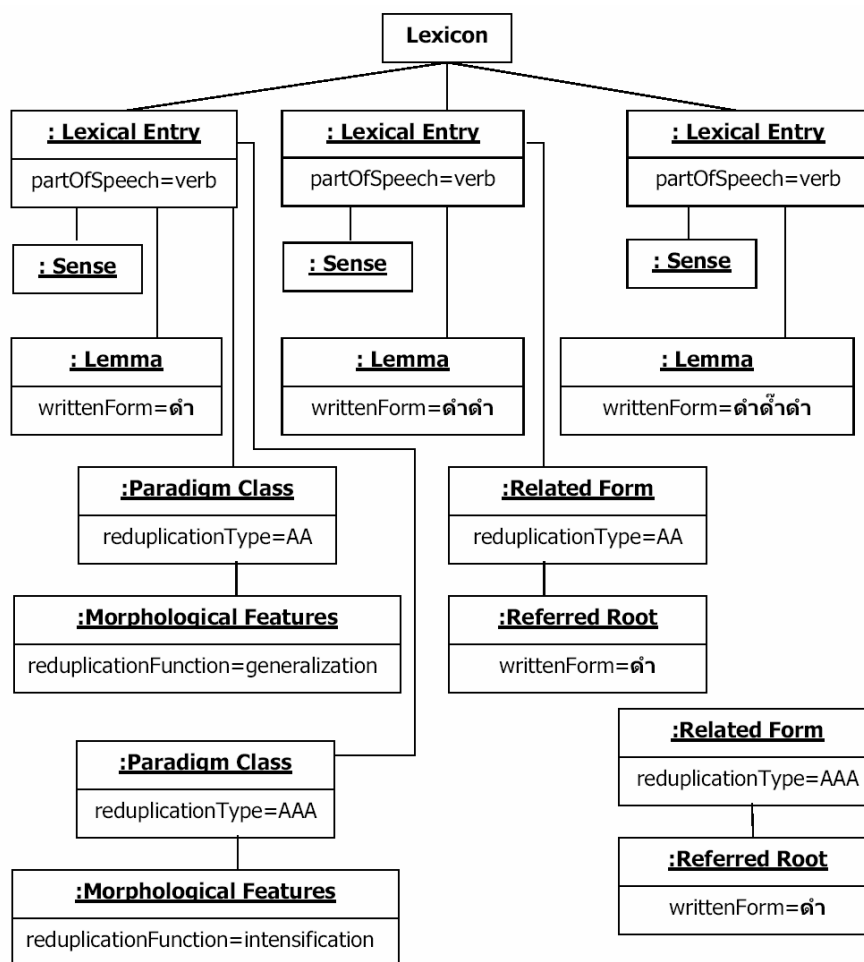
Lexicon

: Lexical Entry
partOfSpeech=verb

: Sense

: Lemma
writtenForm=**ดำ**

: Lexical Entry
partOfSpeech=verb

: Sense

: Lemma
writtenForm=**ดำดำ**

: Lexical Entry
partOfSpeech=verb

: Sense

: Lemma
writtenForm=**ดำด๊ำดำ**

:Paradigm Class
reduplicationType=AA

:Morphological Features
reduplicationFunction=generalization

:Related Form
reduplicationType=AA

:Referred Root
writtenForm=**ดำ**

:Paradigm Class
reduplicationType=AAA

:Morphological Features
reduplicationFunction=intensification

:Related Form
reduplicationType=AAA

:Referred Root
writtenForm=**ดำ**